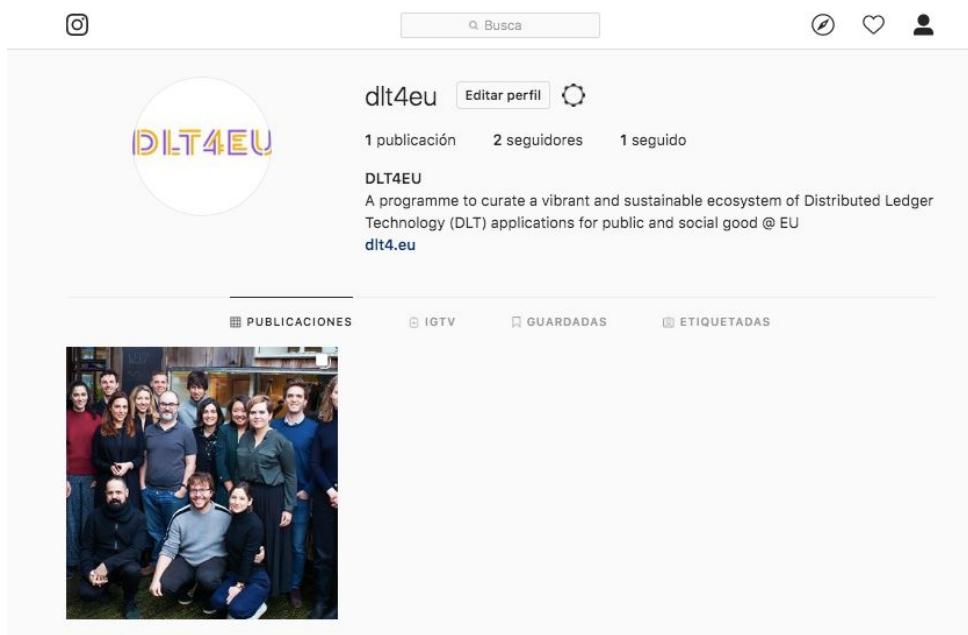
Busca

DLT4EU

dlt4eu Editar perfil

1 publicación 2 seguidores 1 seguido

DLT4EU
A programme to curate a vibrant and sustainable ecosystem of Distributed Ledger Technology (DLT) applications for public and social good @ EU
dlt4.eu

PUBLICACIONES IGTV GUARDADAS ETIQUETADAS